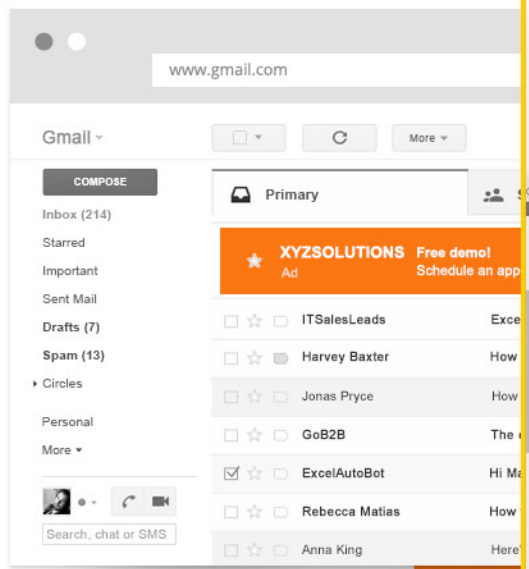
www.gmail.com

Gmail

More

COMPOSE

Inbox (214)

Starred

Important

Sent Mail

Drafts (7)

Spam (13)

Circles

Personal

More

Search, chat or SMS

Primary

XYZSOLUTIONS Ad

Free demo! Schedule an app

ITSalesLeads Exce

Harvey Baxter How

Jonas Pryce How

GoB2B The

ExcelAutoBot Hi Ma

Rebecca Matias How

Anna King Here